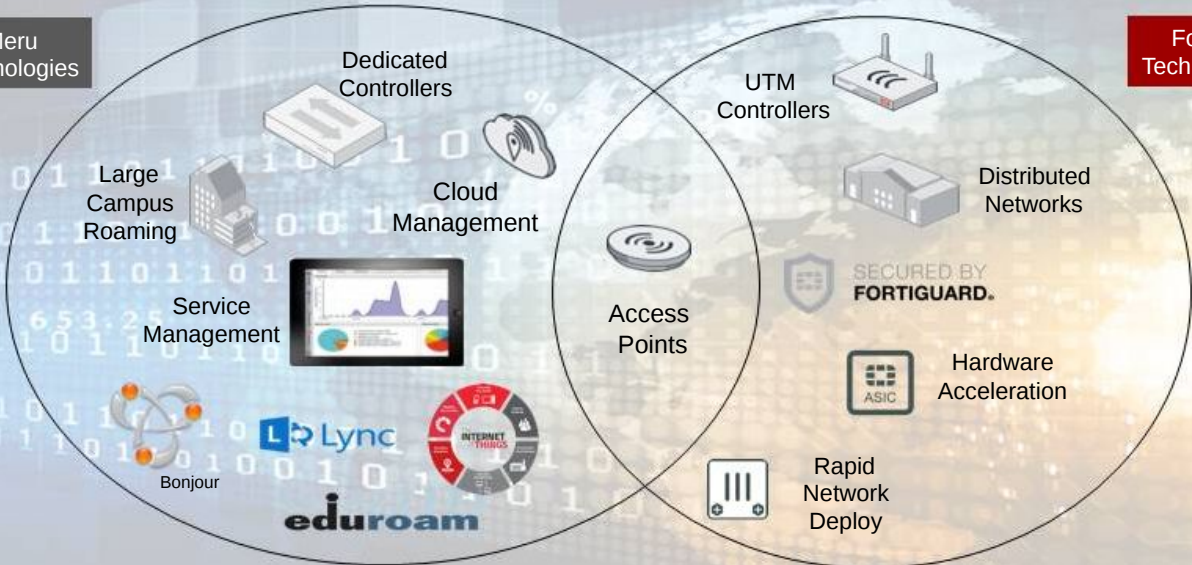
Meru
Technologies

Fo
Tech

Dedicated Controllers

Large Campus Roaming

Cloud Management

Service Management

Bonjour

Lync

INTERNET THINGS

eduroam

Access Points

UTM Controllers

Distributed Networks

SECURED BY FORTIGUARD.

Hardware Acceleration

ASIC

Rapid Network Deploy